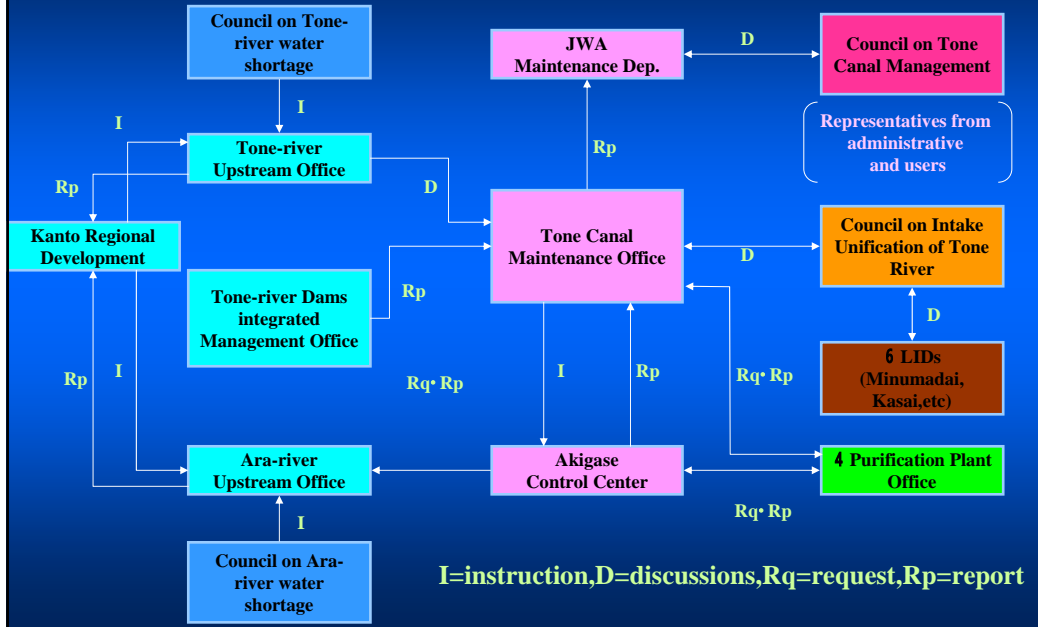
Council on Tone-river water shortage

I

I

Tone-river Upstream Office

Rp

D

Kanto Regional Development

JWA Maintenance Dep.

D

Council on Tone Canal Management

Representatives from administrative and users

Rp

Tone Canal Maintenance Office

D

Council on Intake Unification of Tone River

D

Tone-river Dams integrated Management Office

Rp

6 LIDs (Minumadai, Kasai,etc)

Rp

I

Rq• Rp

I

Rp

Rq• Rp

Ara-river Upstream Office

Akigase Control Center

4 Purification Plant Office

I

Rq• Rp

Council on Ara-river water shortage

I=instruction,D=discussions,Rq=request,Rp=report